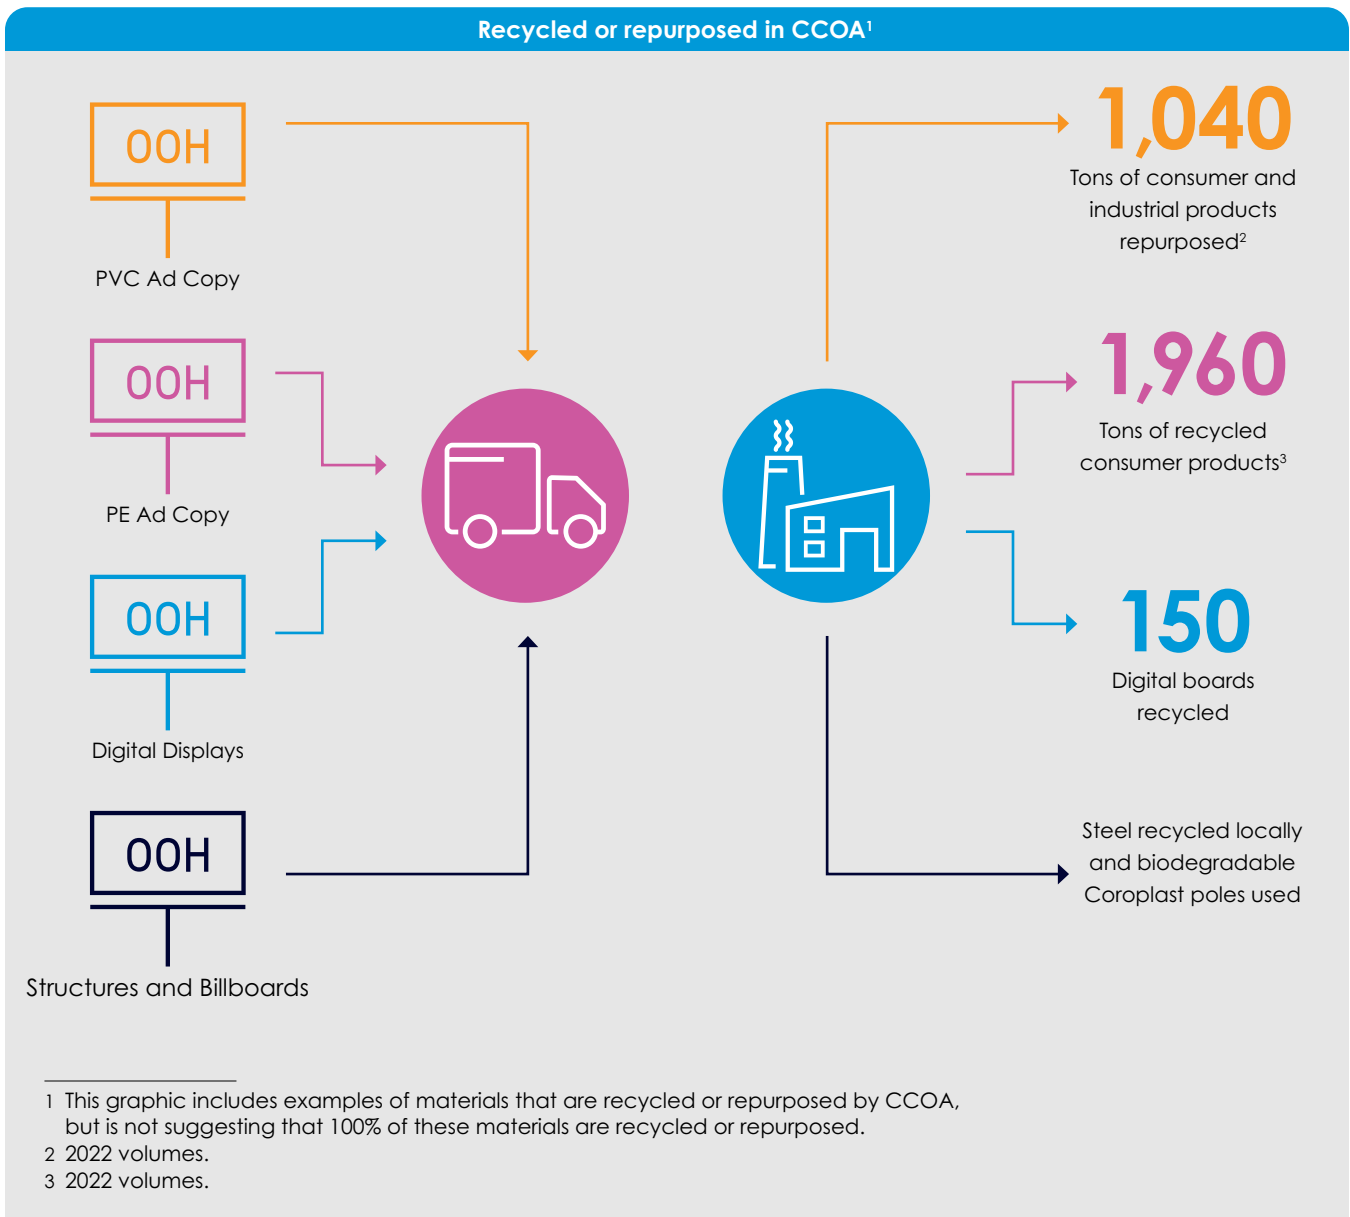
Recycled or repurposed in CCOA$^1$

OOH

PVC Ad Copy

OOH

PE Ad Copy

OOH

Digital Displays

OOH

Structures and Billboards

1,040
Tons of consumer and industrial products repurposed$^2$

1,960
Tons of recycled consumer products$^3$

150
Digital boards recycled

Steel recycled locally and biodegradable Coroplast poles used

1 This graphic includes examples of materials that are recycled or repurposed by CCOA, but is not suggesting that 100% of these materials are recycled or repurposed.
2 2022 volumes.
3 2022 volumes.